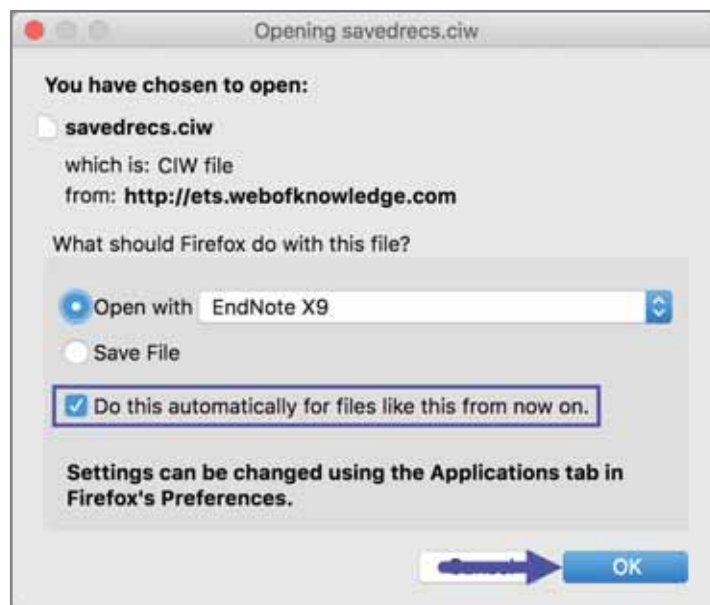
Opening savedrecs.ciw

You have chosen to open:

savedrecs.ciw

which is: CIW file
from: http://ets.webofknowledge.com

What should Firefox do with this file?

Open with EndNote X9

Save File

Do this automatically for files like this from now on.

Settings can be changed using the Applications tab in Firefox's Preferences.

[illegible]

OK